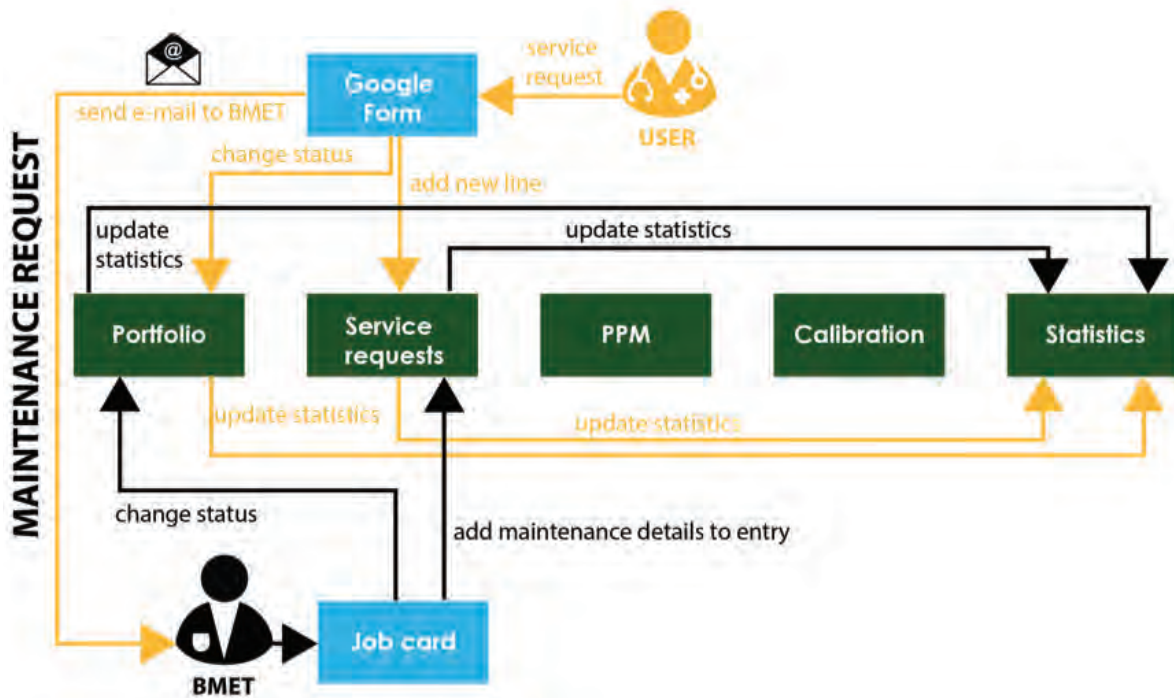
MAINTENANCE REQUEST

@

send e-mail to BMET

Google Form

service request

USER

change status

add new line

update statistics

update statistics

Portfolio

Service requests

PPM

Calibration

Statistics

update statistics

update statistics

change status

add maintenance details to entry

BMET

Job card